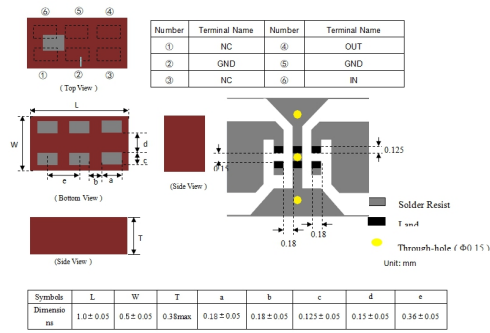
⑥ ⑤ ④

① ② ③

( Top View )

| Number | Terminal Name | Number | Terminal Name |
|---|---|---|---|
| ① | NC | ④ | OUT |
| ② | GND | ⑤ | GND |
| ③ | NC | ⑥ | IN |

L

W

d

c

e b a

( Bottom View )

(Side View )

0.125

0.15

0.18 0.18

Solder Resist

Land

Through-hole ( Φ0.15 )

T

(Side View )

Unit: mm

| Symbols | L | W | T | a | b | c | d | e |
|---|---|---|---|---|---|---|---|---|
| Dimensions | 1.0 ± 0.05 | 0.5 ± 0.05 | 0.38max | 0.18 ± 0.05 | 0.18 ± 0.05 | 0.125 ± 0.05 | 0.15 ± 0.05 | 0.36 ± 0.05 |